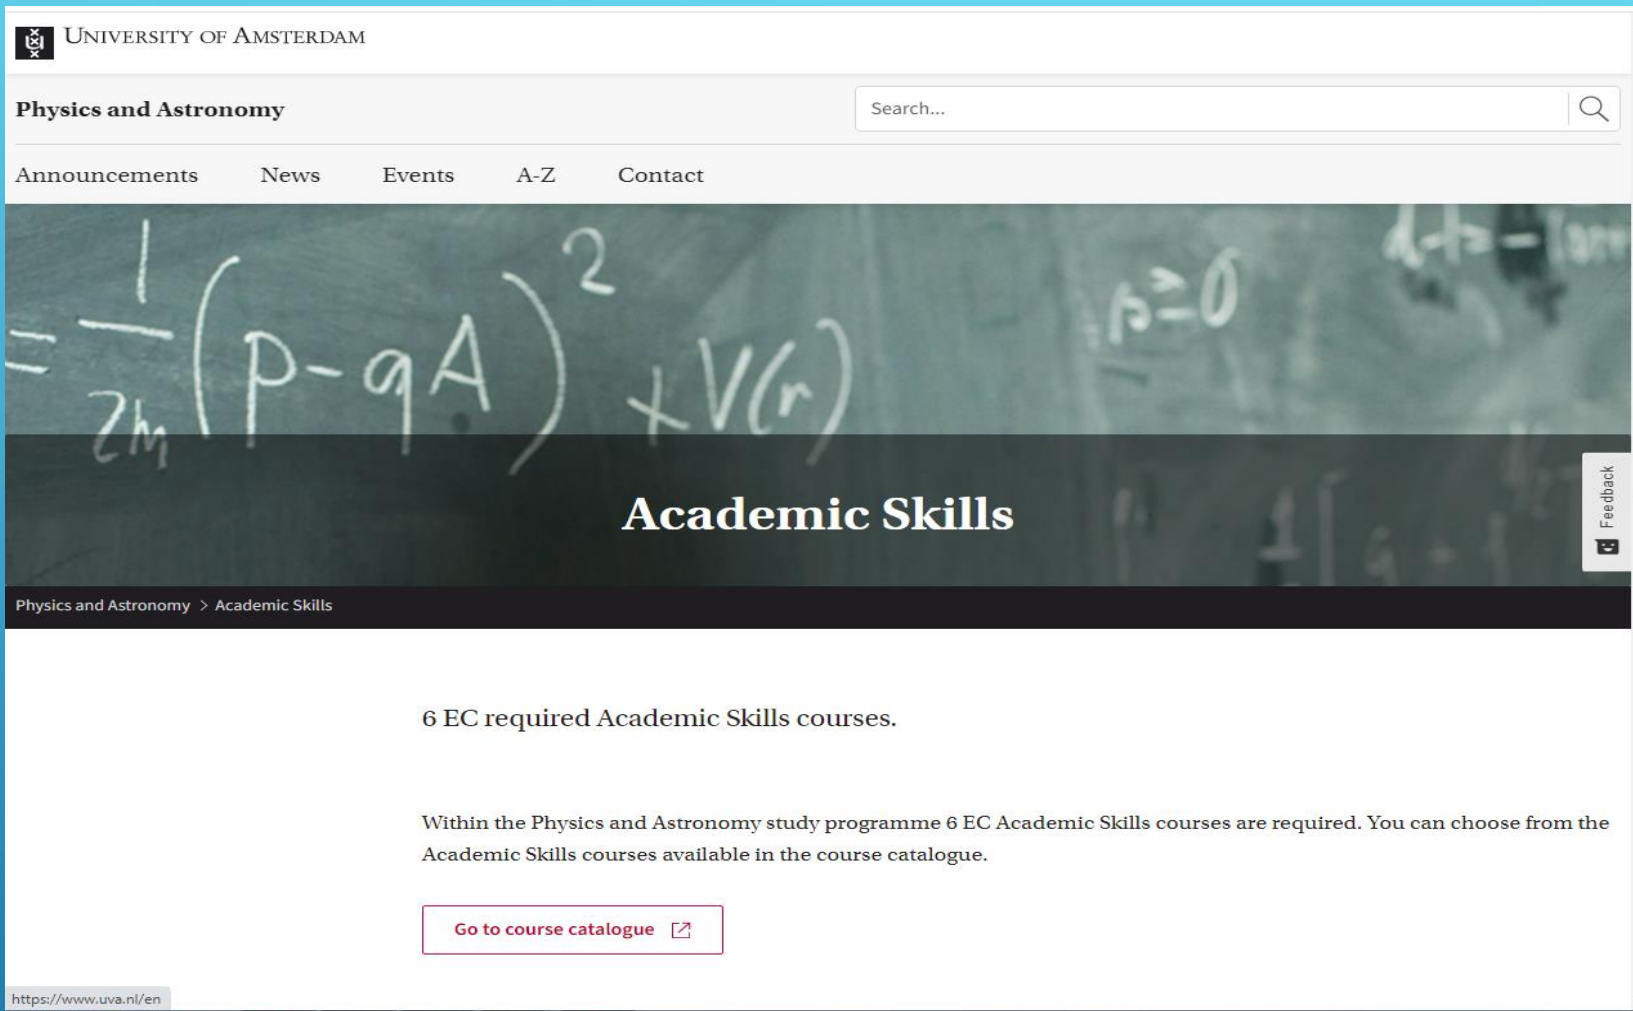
UNIVERSITY OF AMSTERDAM

Physics and Astronomy

Search...

Announcements News Events A-Z Contact

$= \frac{1}{2m}(p-qA)^2 + V(r)$

$\rho \geq 0$

Academic Skills

Feedback

Physics and Astronomy > Academic Skills

6 EC required Academic Skills courses.

Within the Physics and Astronomy study programme 6 EC Academic Skills courses are required. You can choose from the Academic Skills courses available in the course catalogue.

Go to course catalogue

https://www.uva.nl/en